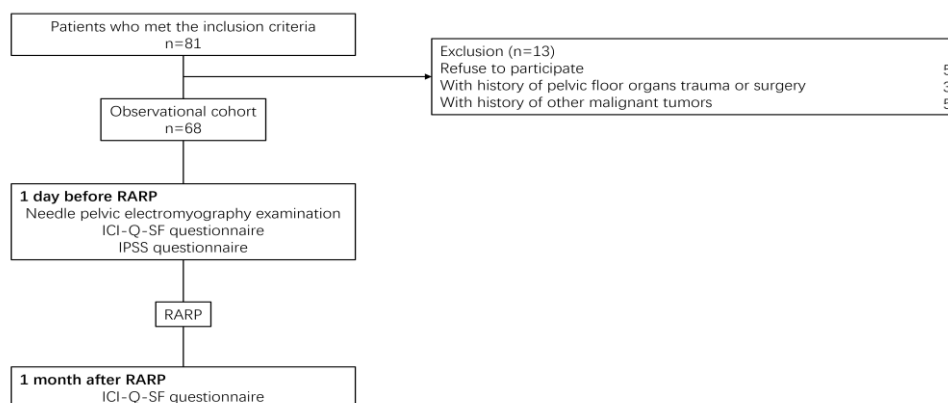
Patients who met the inclusion criteria
n=81

Exclusion (n=13)
Refuse to participate 5
With history of pelvic floor organs trauma or surgery 3
With history of other malignant tumors 5

Observational cohort
n=68

1 day before RARP
Needle pelvic electromyography examination
ICI-Q-SF questionnaire
IPSS questionnaire

RARP

1 month after RARP
ICI-Q-SF questionnaire